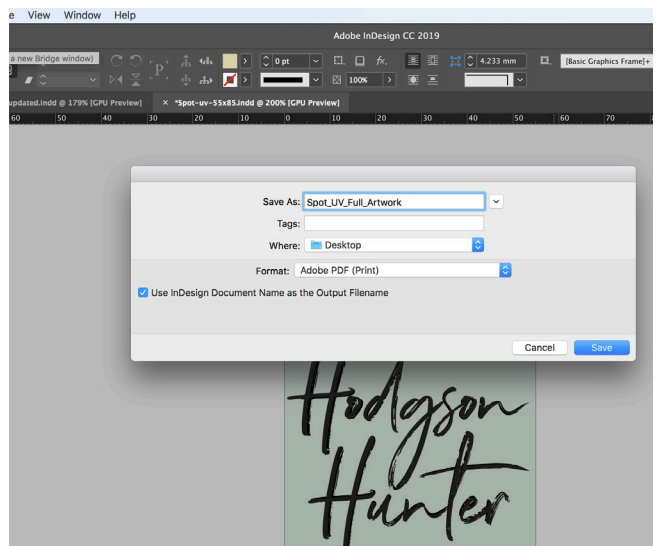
e View Window Help

Adobe InDesign CC 2019

a new Bridge window)

0 pt

100%

4.233 mm

[Basic Graphics Frame]+

updated.indd @ 179% [GPU Preview]

× *Spot-uv-55x85.indd @ 200% [GPU Preview]

60 50 40 30 20 10 0 10 20 30 40 50 60 70

Save As: Spot_UV_Full_Artwork

Tags:

Where: Desktop

Format: Adobe PDF (Print)

Use InDesign Document Name as the Output Filename

Cancel Save

Hodgson Hunter